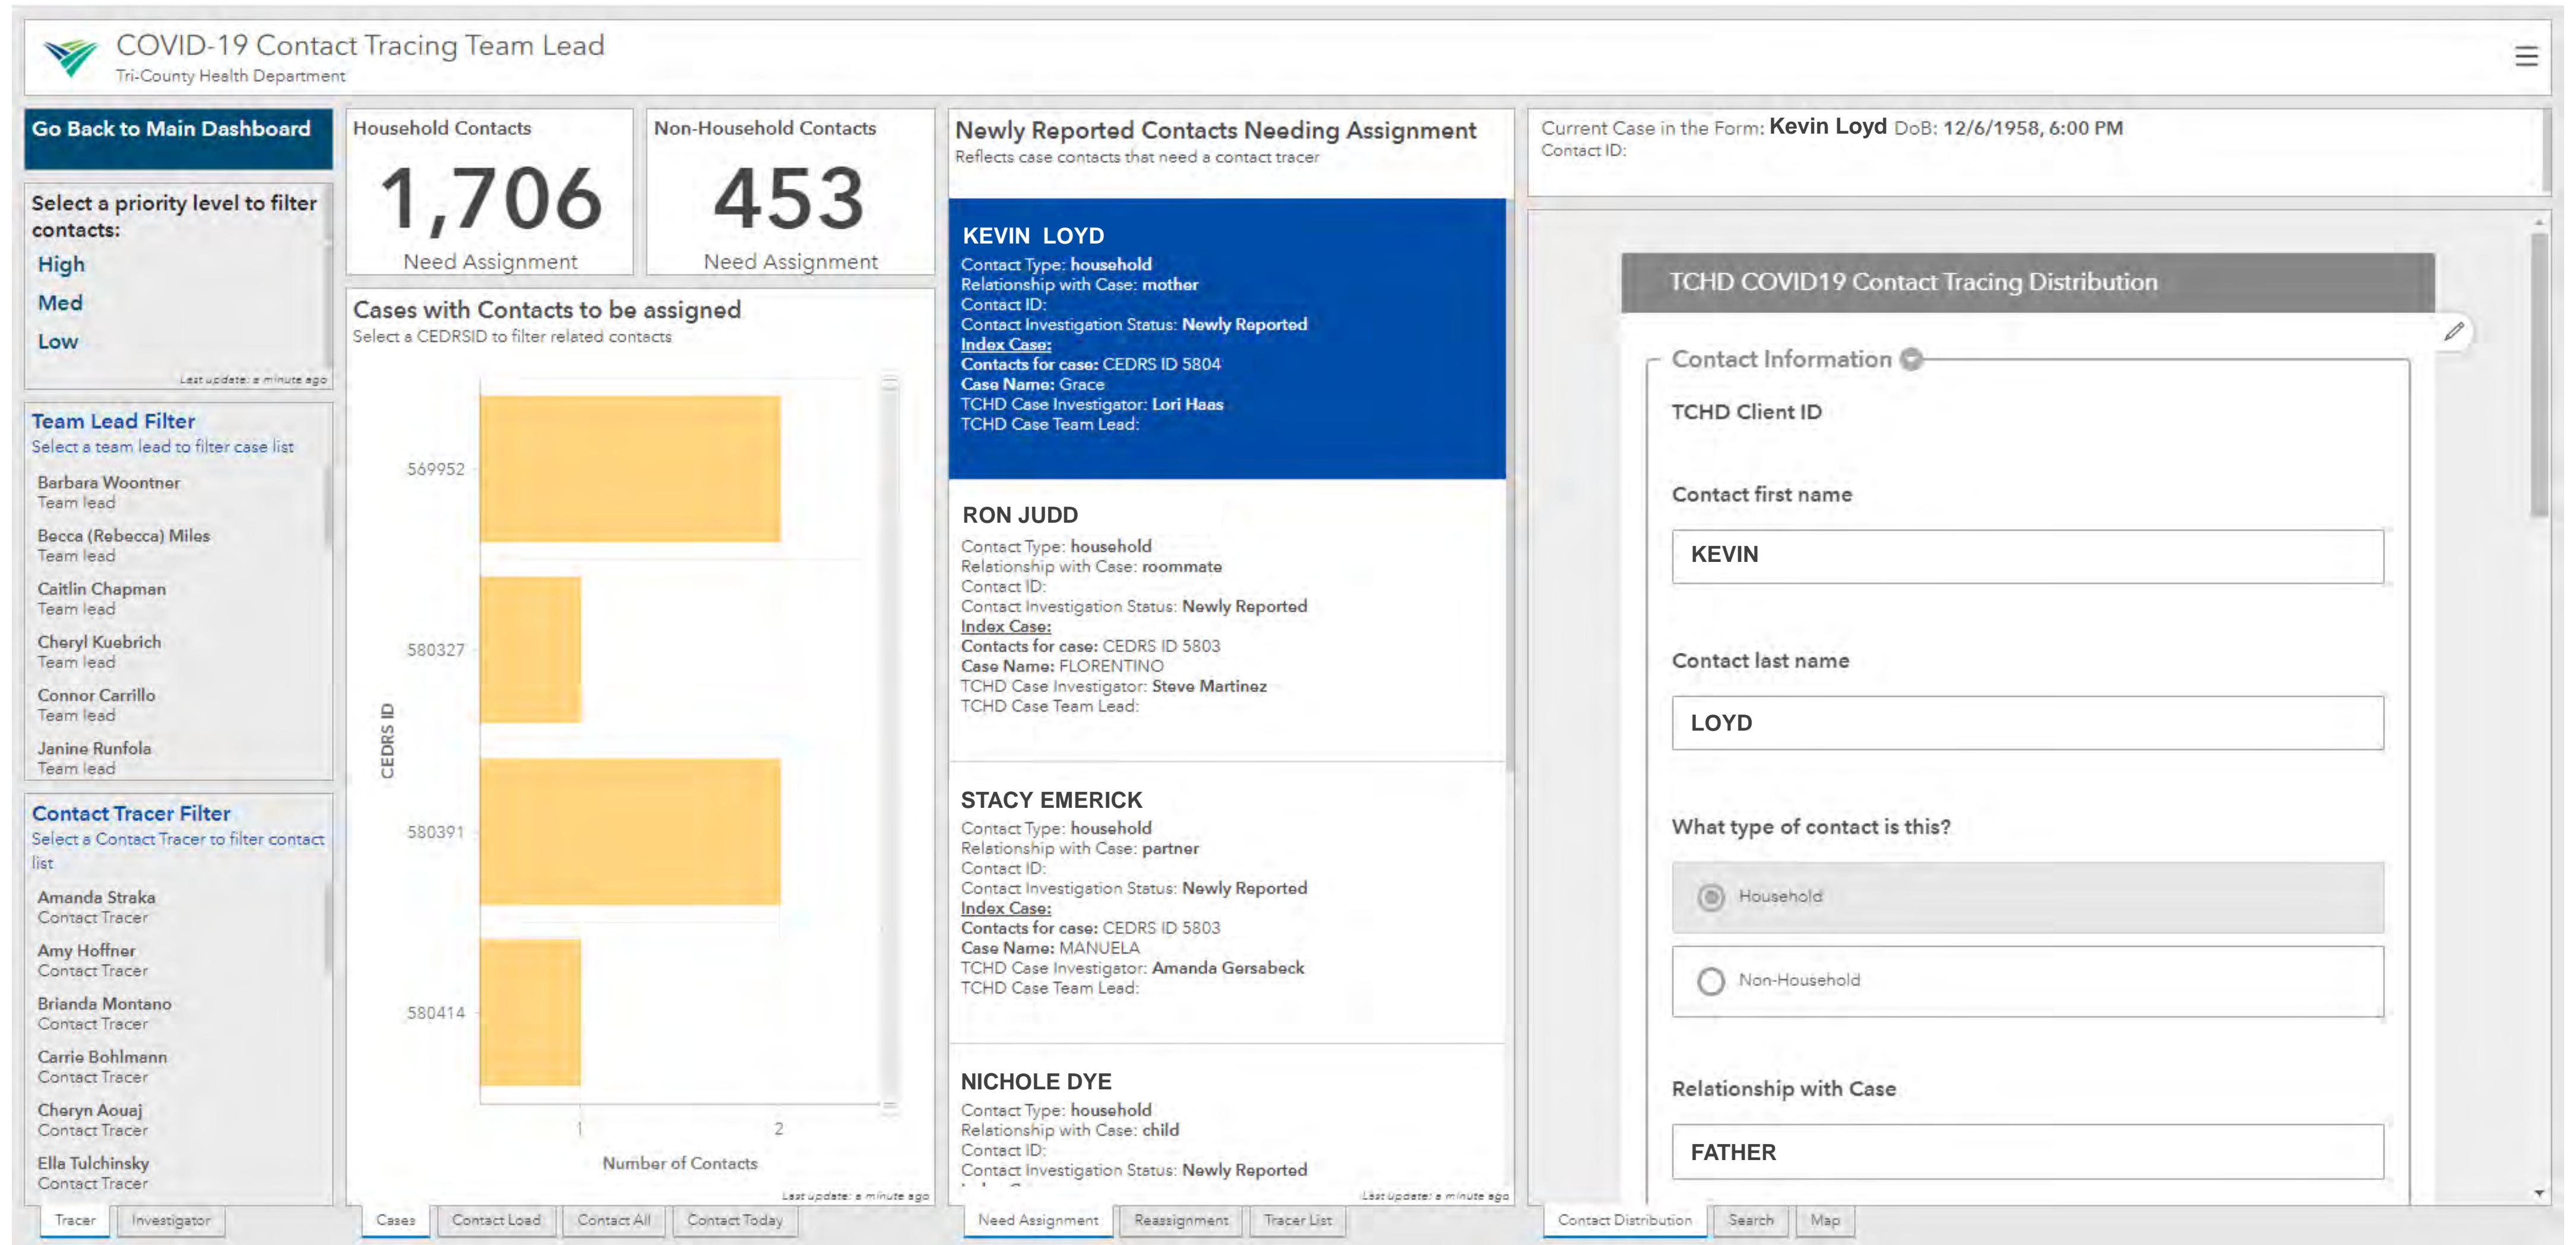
COVID-19 Contact Tracing Team Lead
Tri-County Health Department

Go Back to Main Dashboard

Select a priority level to filter contacts:
High
Med
Low
Last update: a minute ago

Team Lead Filter
Select a team lead to filter case list
Barbara Woontner
Team lead
Becca (Rebecca) Miles
Team lead
Caitlin Chapman
Team lead
Cheryl Kuebrich
Team lead
Connor Carrillo
Team lead
Janine Runfola
Team lead

Contact Tracer Filter
Select a Contact Tracer to filter contact list
Amanda Straka
Contact Tracer
Amy Hoffner
Contact Tracer
Brianda Montano
Contact Tracer
Carrie Bohlmann
Contact Tracer
Cheryn Aouaj
Contact Tracer
Ella Tulchinsky
Contact Tracer

Tracer | Investigator

Household Contacts
1,706
Need Assignment

Non-Household Contacts
453
Need Assignment

Cases with Contacts to be assigned
Select a CEDRSID to filter related contacts
CEDRS ID
569952
580327
580391
580414
1
2
Number of Contacts
Last update: a minute ago

Cases | Contact Load | Contact All | Contact Today

Newly Reported Contacts Needing Assignment
Reflects case contacts that need a contact tracer

KEVIN LOYD
Contact Type: household
Relationship with Case: mother
Contact ID:
Contact Investigation Status: Newly Reported
Index Case:
Contacts for case: CEDRS ID 5804
Case Name: Grace
TCHD Case Investigator: Lori Haas
TCHD Case Team Lead:

RON JUDD
Contact Type: household
Relationship with Case: roommate
Contact ID:
Contact Investigation Status: Newly Reported
Index Case:
Contacts for case: CEDRS ID 5803
Case Name: FLORENTINO
TCHD Case Investigator: Steve Martinez
TCHD Case Team Lead:

STACY EMERICK
Contact Type: household
Relationship with Case: partner
Contact ID:
Contact Investigation Status: Newly Reported
Index Case:
Contacts for case: CEDRS ID 5803
Case Name: MANUELA
TCHD Case Investigator: Amanda Gersabeck
TCHD Case Team Lead:

NICHOLE DYE
Contact Type: household
Relationship with Case: child
Contact ID:
Contact Investigation Status: Newly Reported
Last update: a minute ago

Need Assignment | Reassignment | Tracer List

Current Case in the Form: Kevin Loyd DoB: 12/6/1958, 6:00 PM
Contact ID:

TCHD COVID19 Contact Tracing Distribution
Contact Information
TCHD Client ID
Contact first name
KEVIN
Contact last name
LOYD
What type of contact is this?
Household
Non-Household
Relationship with Case
FATHER

Contact Distribution | Search | Map